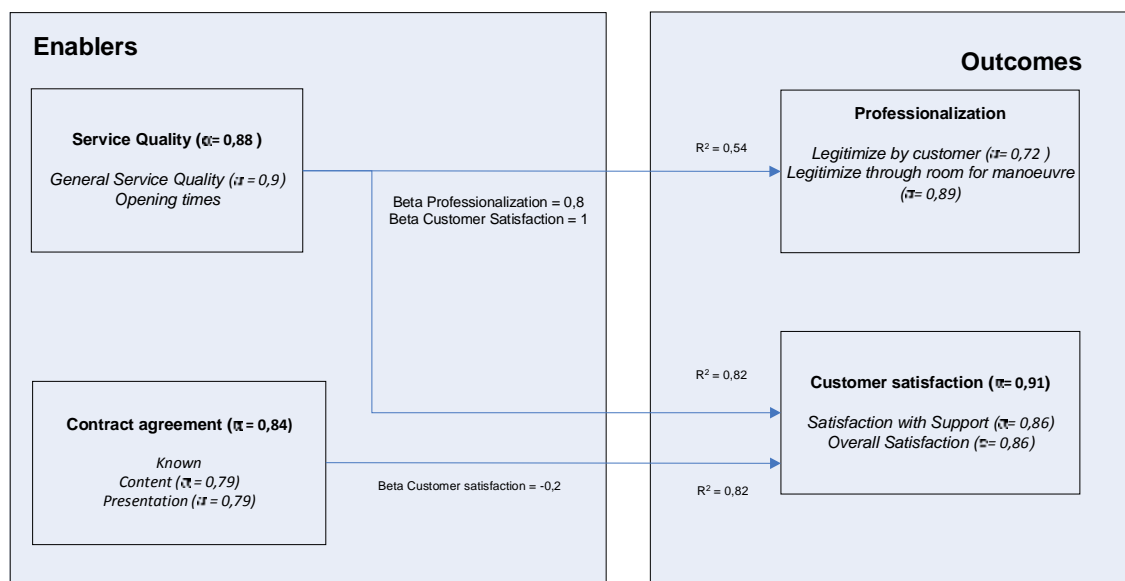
Enablers

Service Quality ($\alpha$= 0,88 )

General Service Quality ($\alpha$ = 0,9)
Opening times

Contract agreement ($\alpha$ = 0,84)

Known
Content ($\alpha$ = 0,79)
Presentation ($\alpha$ = 0,79)

Beta Professionalization = 0,8
Beta Customer Satisfaction = 1

Beta Customer satisfaction = -0,2

$R^2$ = 0,54

$R^2$ = 0,82

$R^2$ = 0,82

Outcomes

Professionalization

Legitimize by customer ($\alpha$= 0,72 )
Legitimize through room for manoeuvre ($\alpha$= 0,89)

Customer satisfaction ($\alpha$= 0,91)

Satisfaction with Support ($\alpha$= 0,86)
Overall Satisfaction ($\alpha$= 0,86)